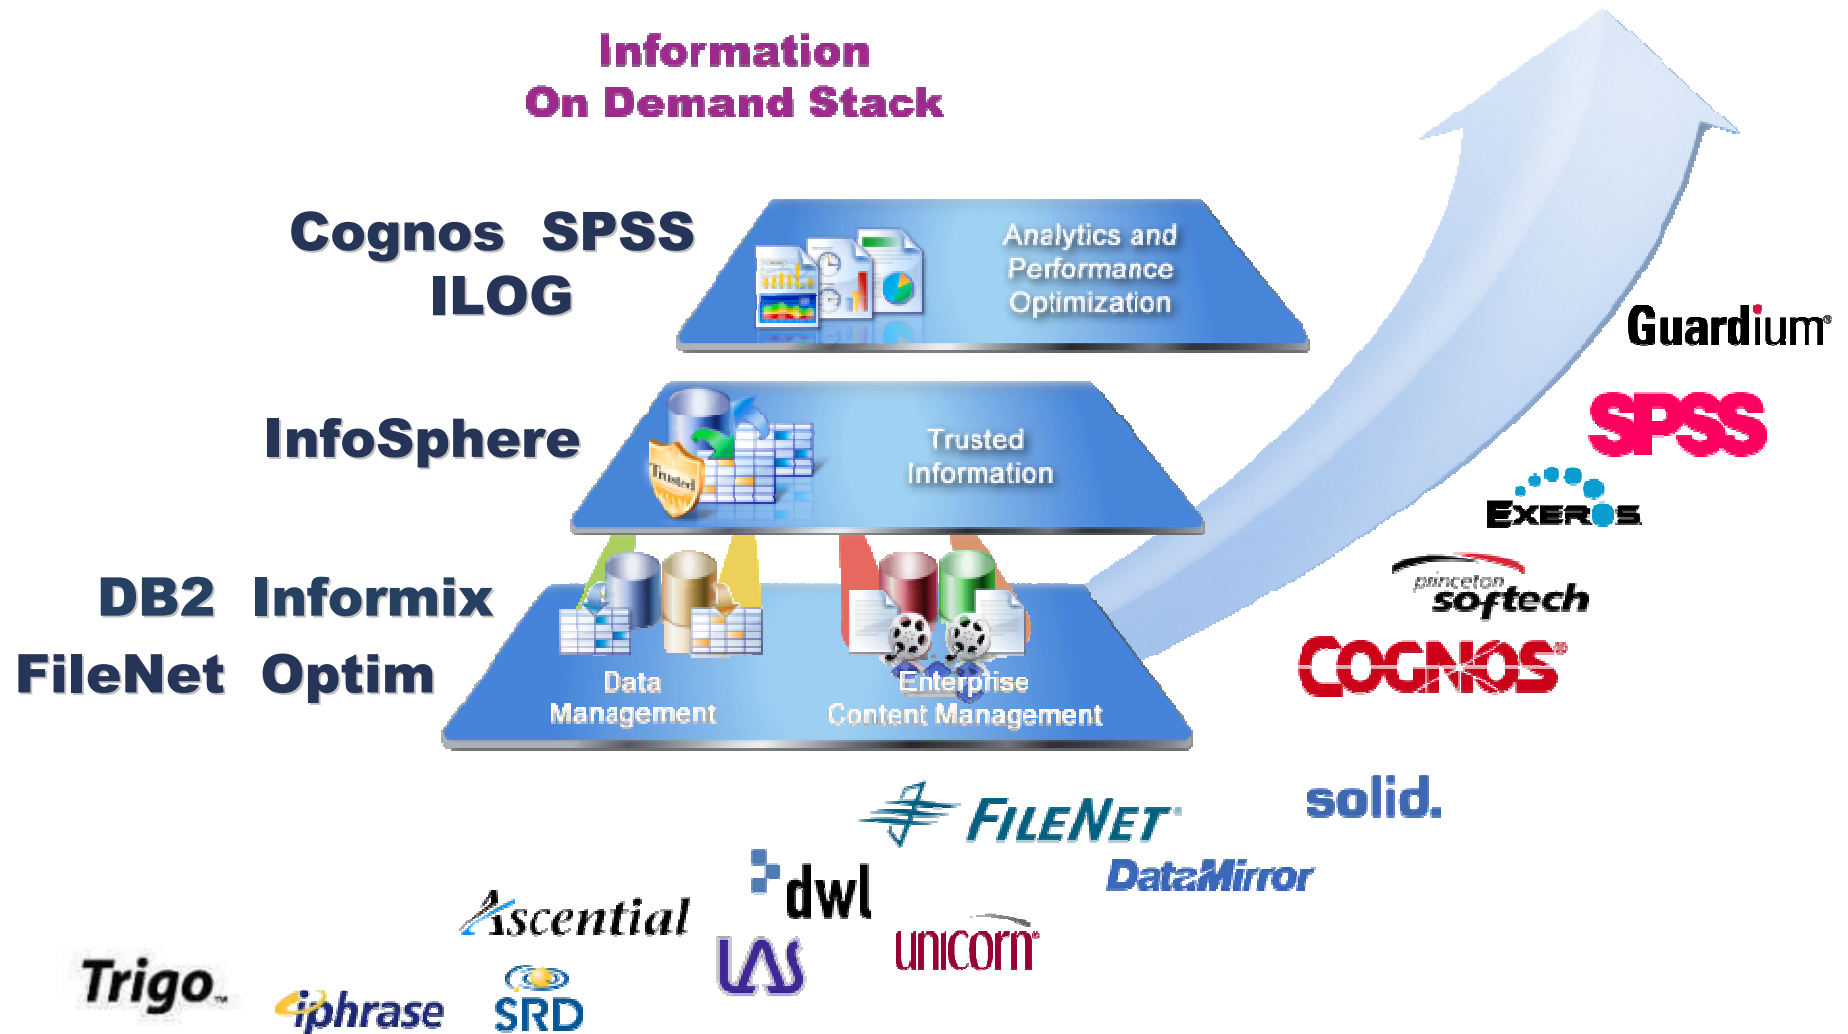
Information
On Demand Stack

Cognos SPSS
ILOG

Analytics and
Performance
Optimization

InfoSphere

Trusted

Trusted
Information

DB2 Informix
FileNet Optim

Data
Management

Enterprise
Content Management

Guardium

SPSS

EXEROS

princeton
softech

COGNOS

solid.

FILENET

DataMirror

dwl

Ascential

LAS

unicorn

Trigo

iphrase

SRD